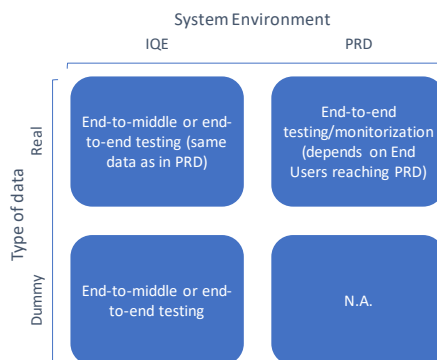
System Environment

IQE

PRD

Type of data

Real

End-to-middle or end-to-end testing (same data as in PRD)

End-to-end testing/monitorization (depends on End Users reaching PRD)

Dummy

End-to-middle or end-to-end testing

N.A.